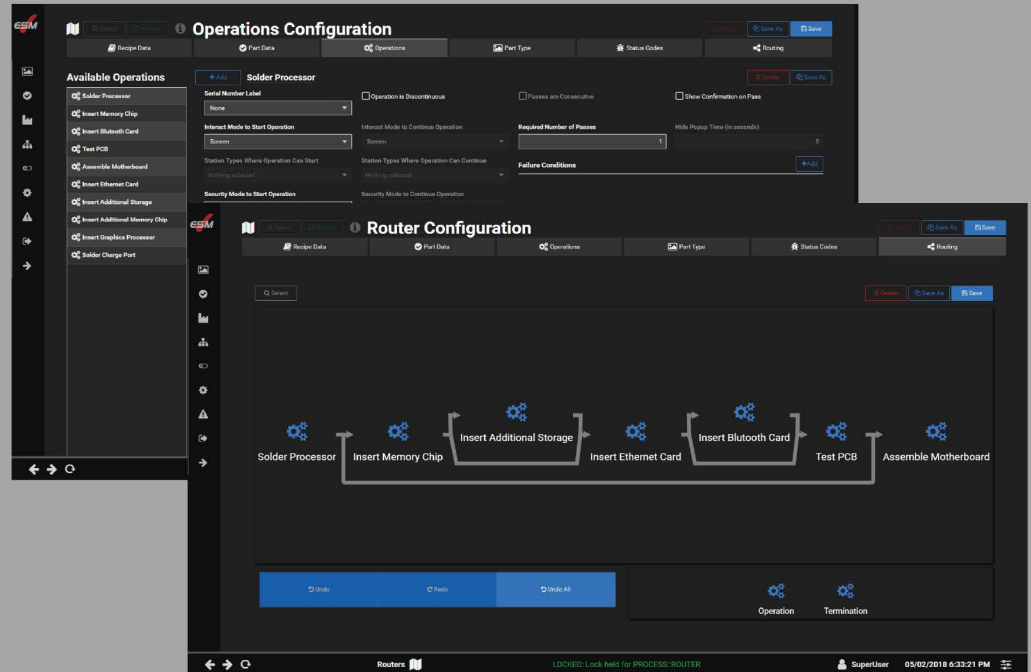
ESM

Select Refresh

Operations Configuration

Delete Save As Save

Recipe Data
Part Data
Operations
Part Type
Status Codes
Routing

Available Operations

Solder Processor
Insert Memory Chip
Insert Blutooth Card
Test PCB
Assemble Motherboard
Insert Ethernet Card
Insert Additional Storage
Insert Additional Memory Chip
Insert Graphics Processor
Solder Charge Port

+Add Solder Processor

Delete Save As

Serial Number Label
None
Operation is Discontinuous
Passes are Consecutive
Show Confirmation on Pass

Interact Mode to Start Operation
Screen
Interact Mode to Continue Operation
Screen
Required Number of Passes
1
Hide Popup Time (in seconds)
0

Station Types Where Operation Can Start
Nothing selected
Station Types Where Operation Can Continue
Nothing selected
Failure Conditions
+Add

Security Mode to Start Operation
Security Mode to Continue Operation

ESM

Select Refresh

Router Configuration

Delete Save As Save

Recipe Data
Part Data
Operations
Part Type
Status Codes
Routing

Select

Delete Save As Save

Solder Processor
Insert Memory Chip
Insert Additional Storage
Insert Ethernet Card
Insert Blutooth Card
Test PCB
Assemble Motherboard

Undo
Redo
Undo All

Operation
Termination

Routers

LOCKED: Lock held for PROCESS::ROUTER

SuperUser 05/02/2018 6:33:21 PM